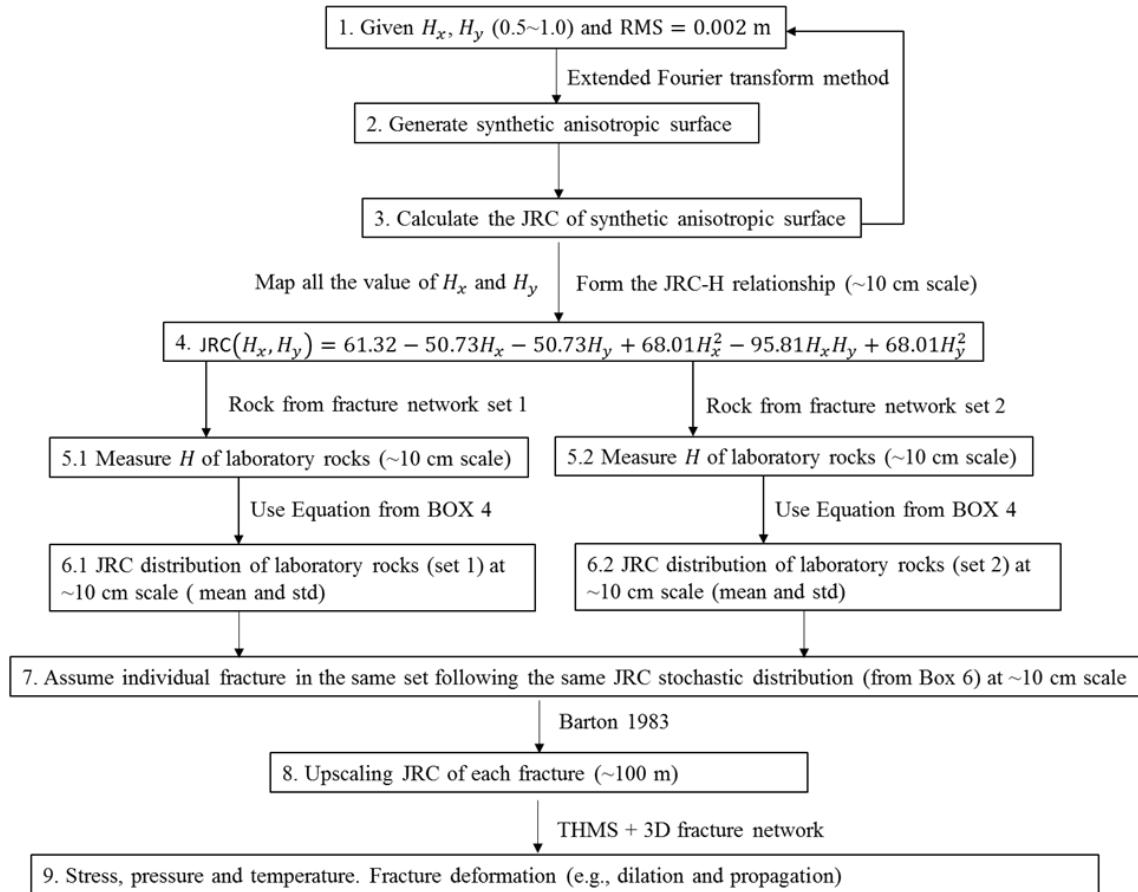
1. Given $H_x$, $H_y$ (0.5~1.0) and RMS $= 0.002$ m

Extended Fourier transform method

2. Generate synthetic anisotropic surface

3. Calculate the JRC of synthetic anisotropic surface

Map all the value of $H_x$ and $H_y$

Form the JRC-H relationship (~10 cm scale)

4. $\text{JRC}(H_x, H_y) = 61.32 - 50.73H_x - 50.73H_y + 68.01H_x^2 - 95.81H_xH_y + 68.01H_y^2$

Rock from fracture network set 1

Rock from fracture network set 2

5.1 Measure $H$ of laboratory rocks (~10 cm scale)

5.2 Measure $H$ of laboratory rocks (~10 cm scale)

Use Equation from BOX 4

Use Equation from BOX 4

6.1 JRC distribution of laboratory rocks (set 1) at ~10 cm scale ( mean and std)

6.2 JRC distribution of laboratory rocks (set 2) at ~10 cm scale (mean and std)

7. Assume individual fracture in the same set following the same JRC stochastic distribution (from Box 6) at ~10 cm scale

Barton 1983

8. Upscaling JRC of each fracture (~100 m)

THMS + 3D fracture network

9. Stress, pressure and temperature. Fracture deformation (e.g., dilation and propagation)